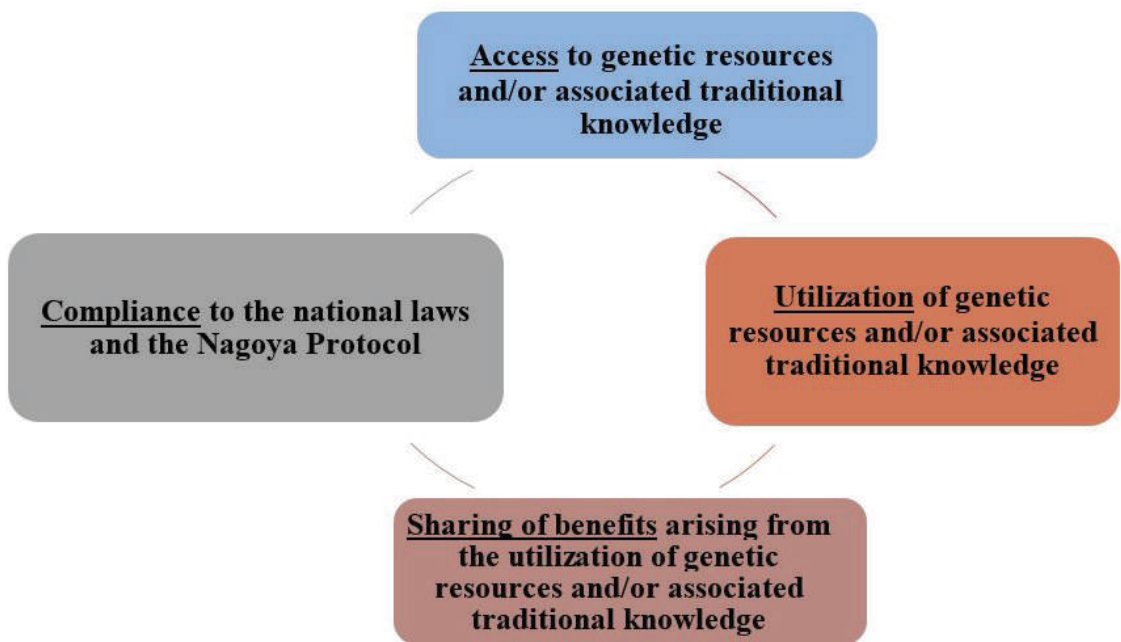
Access to genetic resources and/or associated traditional knowledge

Utilization of genetic resources and/or associated traditional knowledge

Sharing of benefits arising from the utilization of genetic resources and/or associated traditional knowledge

Compliance to the national laws and the Nagoya Protocol